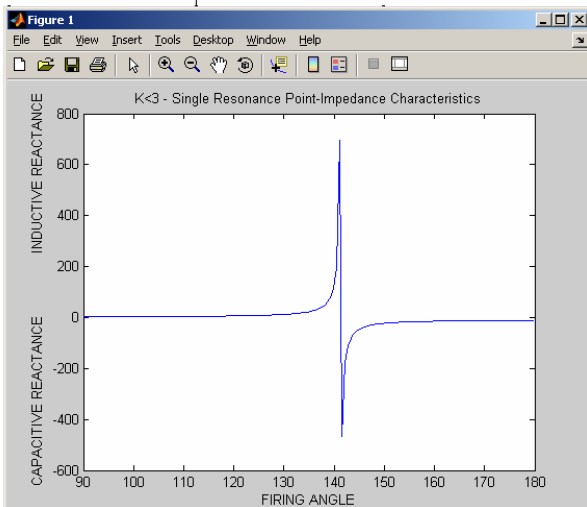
Figure 1

File Edit View Insert Tools Desktop Window Help

K<3 - Single Resonance Point-Impedance Characteristics

INDUCTIVE REACTANCE

CAPACITIVE REACTANCE

800
600
400
200
0
-200
-400
-600

90 100 110 120 130 140 150 160 170 180

FIRING ANGLE